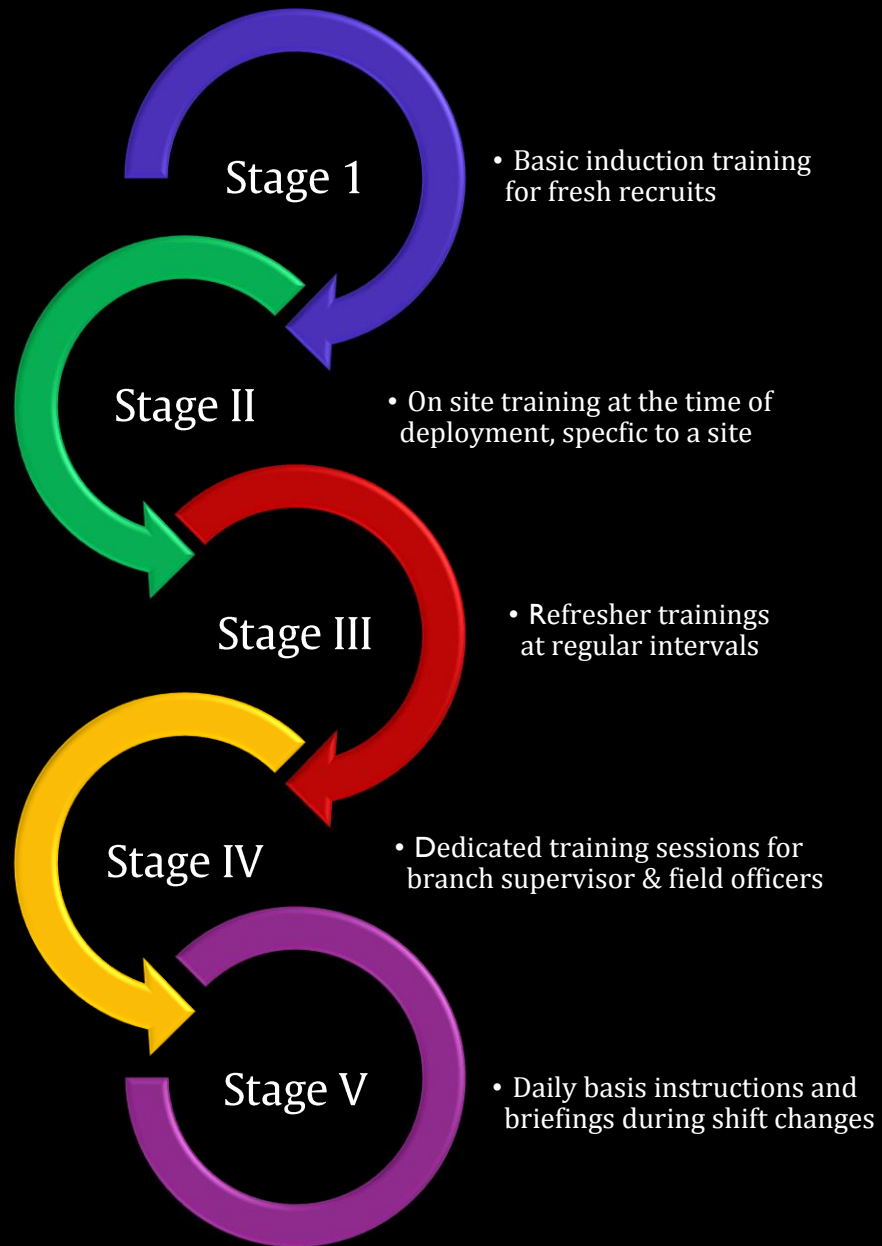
Stage 1

• Basic induction training for fresh recruits

Stage II

• On site training at the time of deployment, specfic to a site

Stage III

• Refresher trainings at regular intervals

Stage IV

• Dedicated training sessions for branch supervisor & field officers

Stage V

• Daily basis instructions and briefings during shift changes